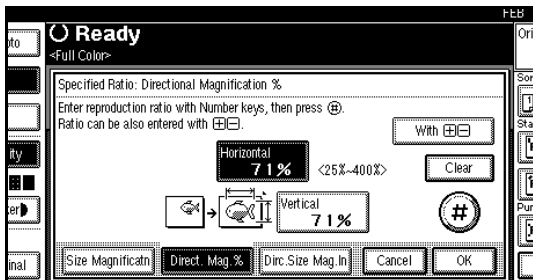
FEB
to
Ready
<Full Color>
Ori
Specified Ratio: Directional Magnification %
Enter reproduction ratio with Number keys, then press #.
Ratio can be also entered with ⊞⊟.
With ⊞⊟
ity
Horizontal
71%
<25%~400%>
Clear
ter
Vertical
71%
#
Size Magnificatn
Direct. Mag.%
Dirc.Size Mag.In
Cancel
OK
inal